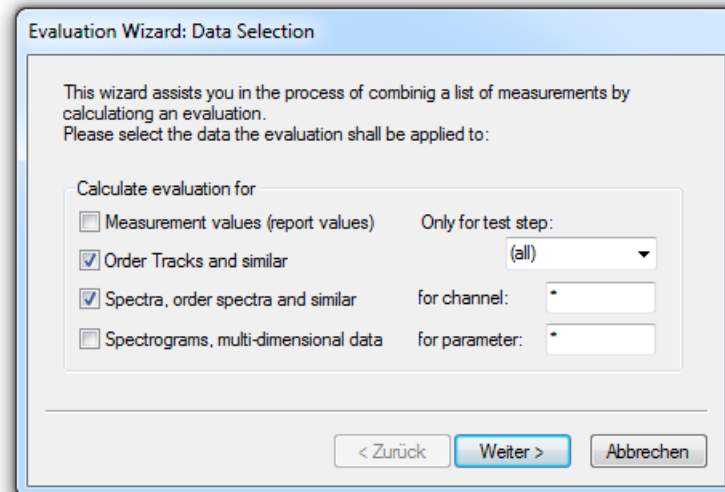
Evaluation Wizard: Data Selection

This wizard assists you in the process of combinig a list of measurements by calculationg an evaluation.
Please select the data the evaluation shall be applied to:

Calculate evaluation for

Measurement values (report values)

Only for test step:

Order Tracks and similar

(all)

Spectra, order spectra and similar

for channel: *

Spectrograms, multi-dimensional data

for parameter: *

< Zurück

Weiter >

Abbrechen